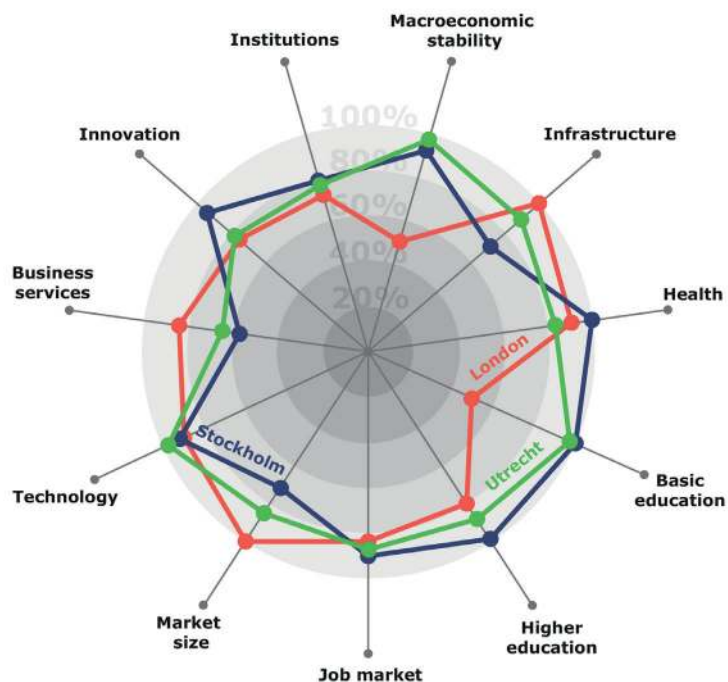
Institutions

Macroeconomic stability

Innovation

Infrastructure

100%

80%

60%

40%

20%

Business services

Health

London

Stockholm

Utrecht

Technology

Basic education

Market size

Job market

Higher education